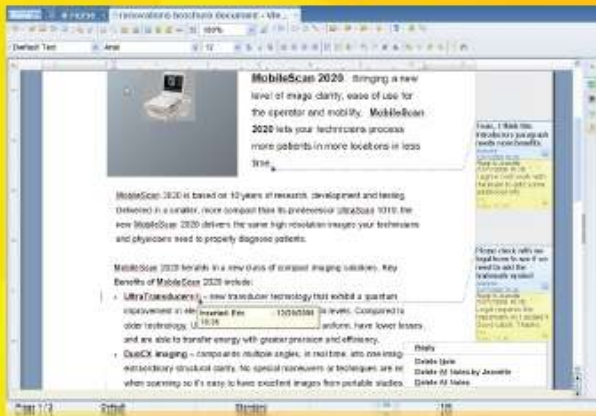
Home | Innovations brochure document - Lib...

Default Text | Arial | 12

MobileScan 2020 - Bringing a new level of image clarity, ease of use for the operator and mobility. MobileScan 2020 lets your technicians process more patients in more locations in less time.

MobileScan 2020 is based on 10 years of research, development and testing. Delivered in a smaller, more compact than its predecessor UltraScan 1010, the new MobileScan 2020 delivers the same high resolution images your technicians and physicians need to properly diagnose patients.

MobileScan 2020 heralds in a new class of compact imaging solutions. Key Benefits of MobileScan 2020 include:

UltraTransducers – new transducer technology that exhibit a quantum improvement in ele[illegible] levels. Compared to older technology, U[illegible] uniform, have lower losses, and are able to transfer energy with greater precision and efficiency.

Inserted: Jim 13/05/2008 10:36

QuadCX imaging – compounds multiple angles, in real time, into one image, extraordinary structural clarity. No special maneuvers or techniques are re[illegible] when scanning so it's easy to have excellent images from portable studies.

Sean, I think this introductory paragraph needs more benefits.

Please check with our legal team to see if we need to add the trademark symbol.

Reply
Delete Note
Delete All Notes by Jeanette
Delete All Notes

Page 1/3 | Default | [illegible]